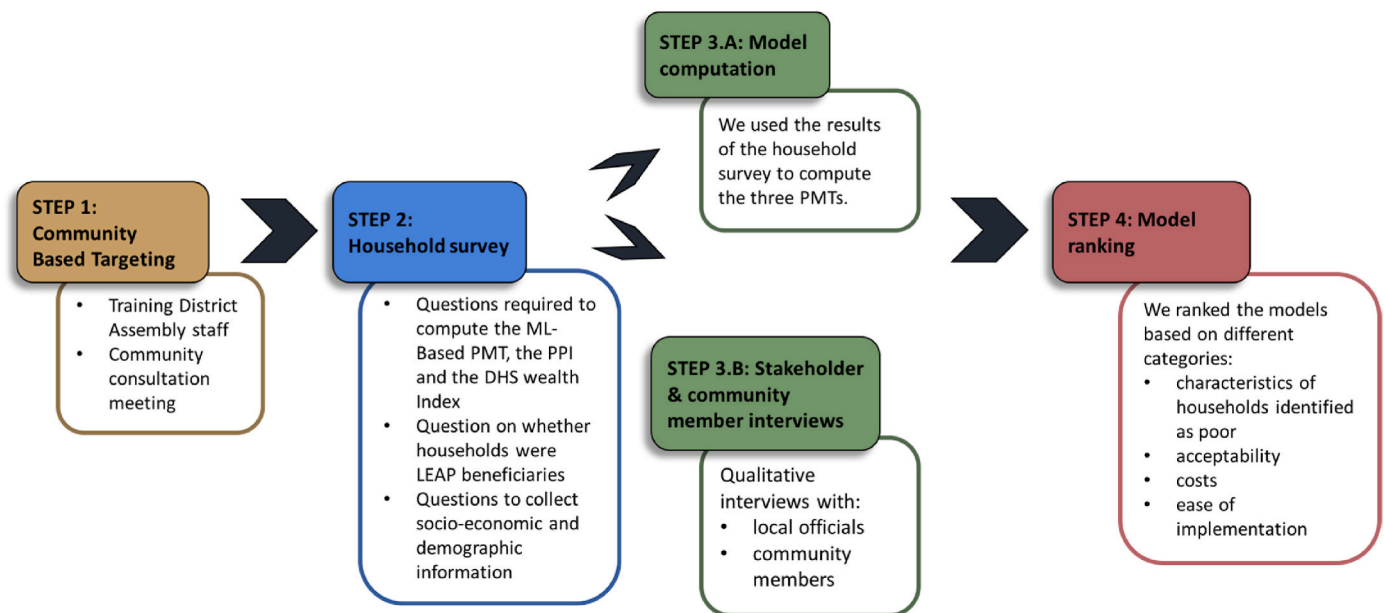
STEP 1: Community Based Targeting

- Training District Assembly staff
- Community consultation meeting

STEP 2: Household survey

- Questions required to compute the ML-Based PMT, the PPI and the DHS wealth Index
- Question on whether households were LEAP beneficiaries
- Questions to collect socio-economic and demographic information

STEP 3.A: Model computation

We used the results of the household survey to compute the three PMTs.

STEP 3.B: Stakeholder & community member interviews

Qualitative interviews with:
- local officials
- community members

STEP 4: Model ranking

We ranked the models based on different categories:
- characteristics of households identified as poor
- acceptability
- costs
- ease of implementation